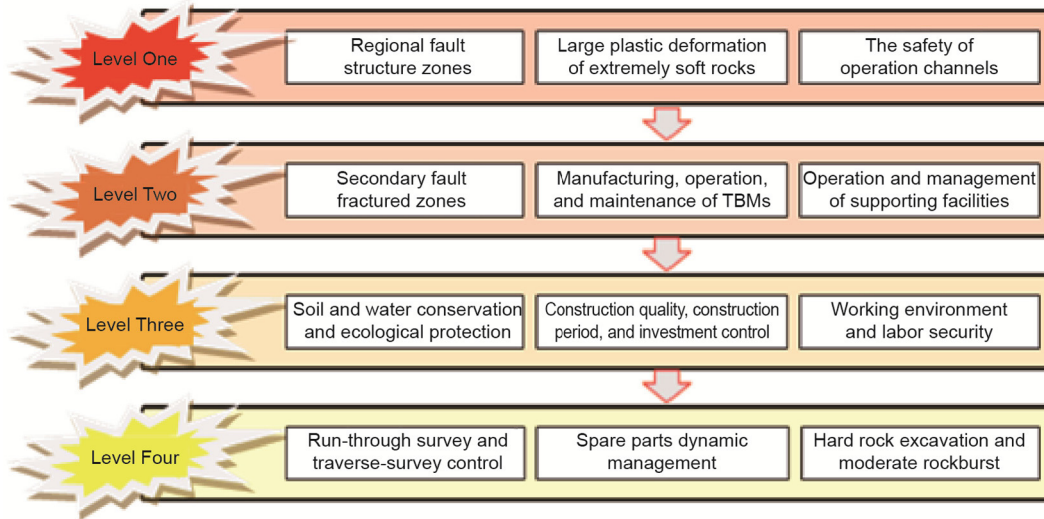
Level One

Regional fault structure zones

Large plastic deformation of extremely soft rocks

The safety of operation channels

Level Two

Secondary fault fractured zones

Manufacturing, operation, and maintenance of TBMs

Operation and management of supporting facilities

Level Three

Soil and water conservation and ecological protection

Construction quality, construction period, and investment control

Working environment and labor security

Level Four

Run-through survey and traverse-survey control

Spare parts dynamic management

Hard rock excavation and moderate rockburst